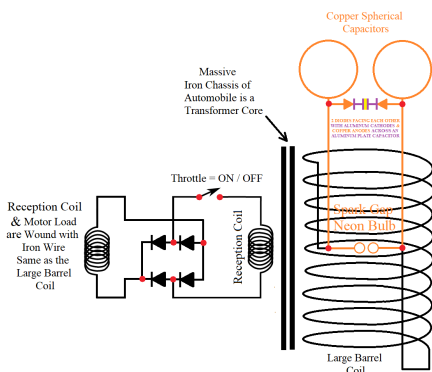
Copper Spherical Capacitors

Massive Iron Chassis of Automobile is a Transformer Core

2 DIODES FACING EACH OTHER WITH ALUMINUM CATHODES & COPPER ANODES ACROSS AN ALUMINUM PLATE CAPACITOR

Throttle = ON / OFF

Reception Coil & Motor Load are Wound with Iron Wire Same as the Large Barrel Coil

Reception Coil

Spark Gap Neon Bulb

Large Barrel Coil